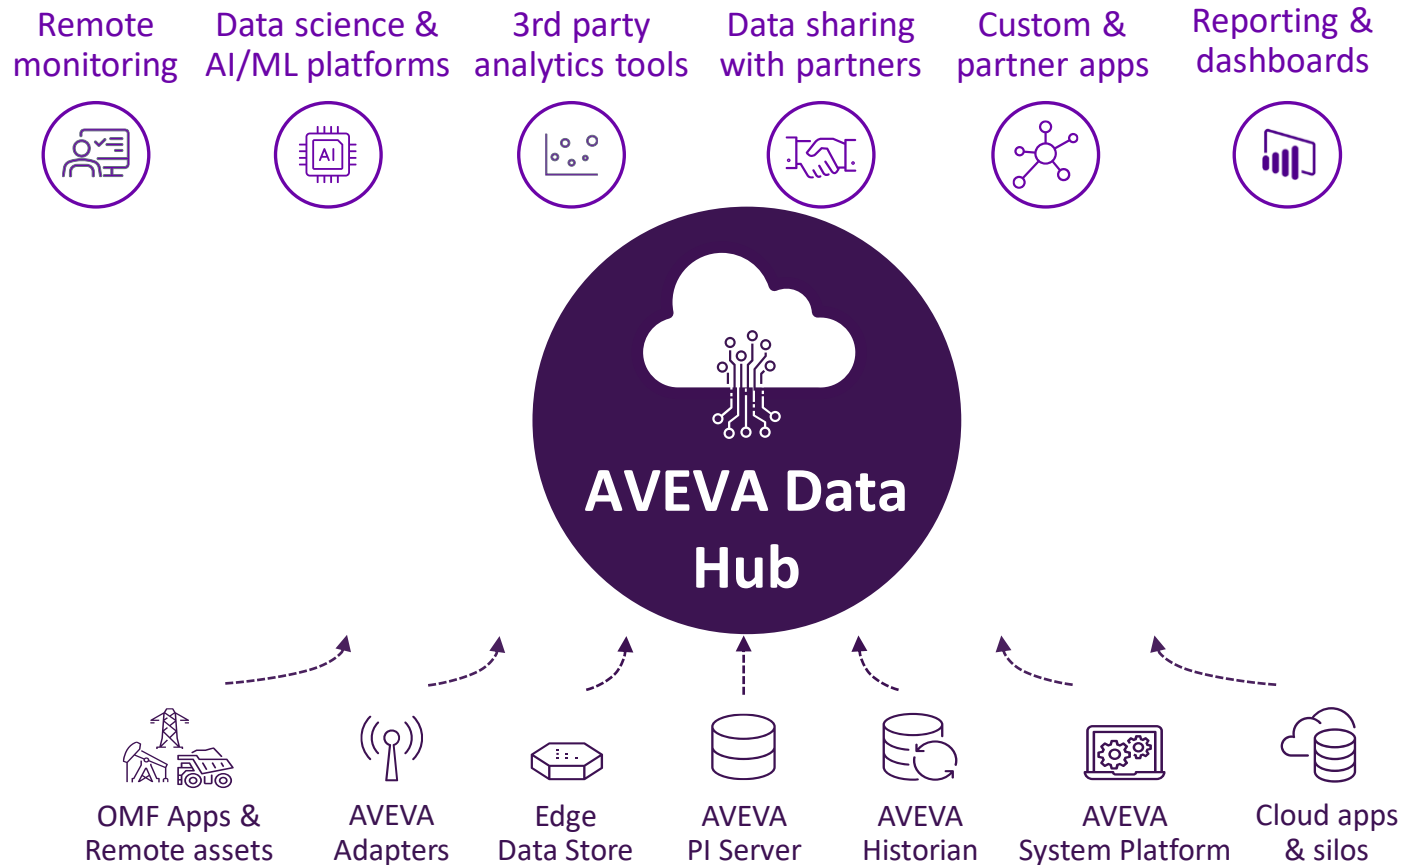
Remote monitoring

Data science & AI/ML platforms

3rd party analytics tools

Data sharing with partners

Custom & partner apps

Reporting & dashboards

AI

AVEVA Data Hub

OMF Apps & Remote assets

AVEVA Adapters

Edge Data Store

AVEVA PI Server

AVEVA Historian

AVEVA System Platform

Cloud apps & silos